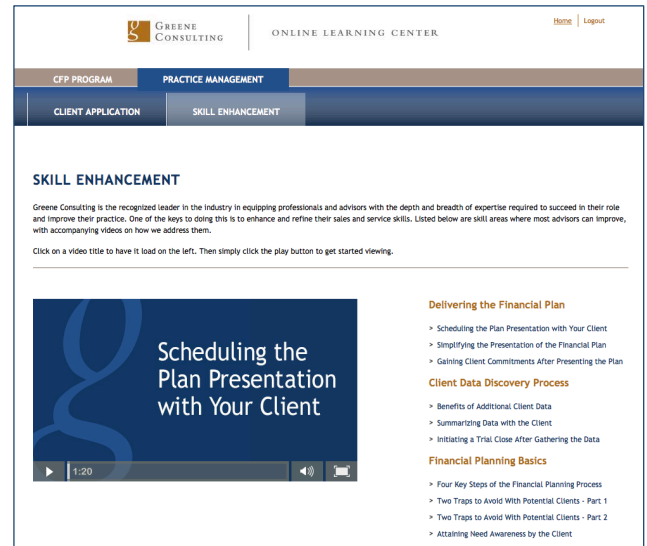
g GREENE CONSULTING

ONLINE LEARNING CENTER

Home | Logout

CFP PROGRAM
PRACTICE MANAGEMENT

CLIENT APPLICATION
SKILL ENHANCEMENT

SKILL ENHANCEMENT

Greene Consulting is the recognized leader in the industry in equipping professionals and advisors with the depth and breadth of expertise required to succeed in their role and improve their practice. One of the keys to doing this is to enhance and refine their sales and service skills. Listed below are skill areas where most advisors can improve, with accompanying videos on how we address them.

Click on a video title to have it load on the left. Then simply click the play button to get started viewing.

Scheduling the Plan Presentation with Your Client

1:20

Delivering the Financial Plan

> Scheduling the Plan Presentation with Your Client
> Simplifying the Presentation of the Financial Plan
> Gaining Client Commitments After Presenting the Plan

Client Data Discovery Process

> Benefits of Additional Client Data
> Summarizing Data with the Client
> Initiating a Trial Close After Gathering the Data

Financial Planning Basics

> Four Key Steps of the Financial Planning Process
> Two Traps to Avoid With Potential Clients - Part 1
> Two Traps to Avoid With Potential Clients - Part 2
> Attaining Need Awareness by the Client